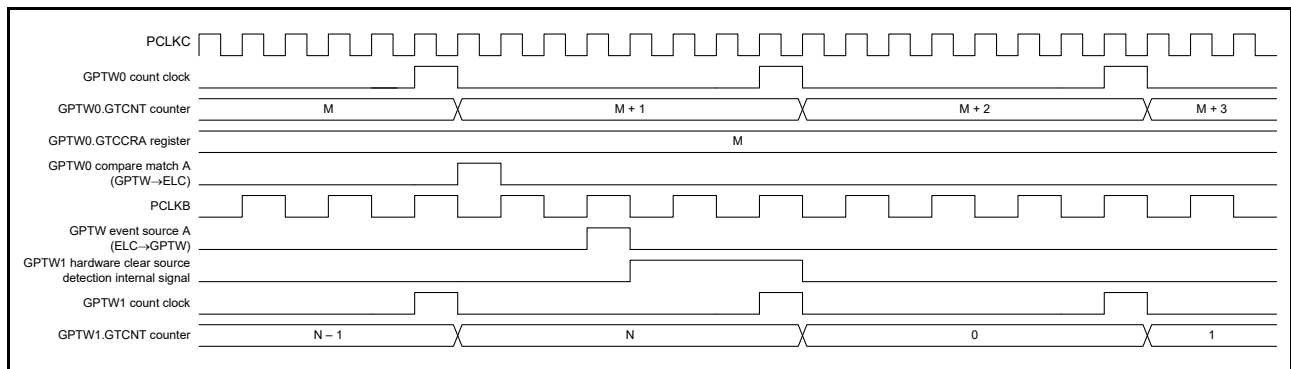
PCLKC
GPTW0 count clock
GPTW0.GTCNT counter
M
M + 1
M + 2
M + 3
GPTW0.GTCCRA register
M
GPTW0 compare match A (GPTW→ELC)
PCLKB
GPTW event source A (ELC→GPTW)
GPTW1 hardware clear source detection internal signal
GPTW1 count clock
GPTW1.GTCNT counter
N – 1
N
0
1